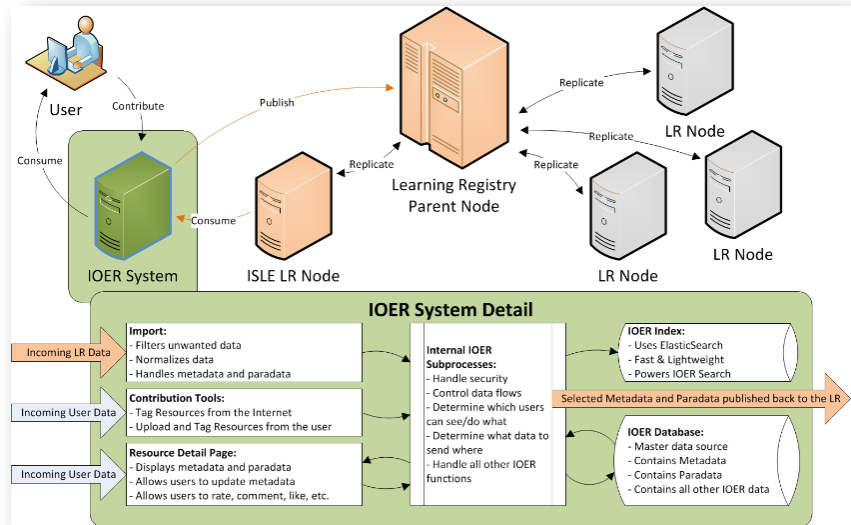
User

Contribute

Consume

Publish

Replicate

Replicate

Replicate

Replicate

LR Node

LR Node

Learning Registry Parent Node

Consume

IOER System

ISLE LR Node

LR Node

IOER System Detail

Incoming LR Data

Import:
- Filters unwanted data
- Normalizes data
- Handles metadata and paradata

Incoming User Data

Contribution Tools:
- Tag Resources from the Internet
- Upload and Tag Resources from the user

Incoming User Data

Resource Detail Page:
- Displays metadata and paradata
- Allows users to update metadata
- Allows users to rate, comment, like, etc.

Internal IOER Subprocesses:
- Handle security
- Control data flows
- Determine which users can see/do what
- Determine what data to send where
- Handle all other IOER functions

IOER Index:
- Uses ElasticSearch
- Fast & Lightweight
- Powers IOER Search

Selected Metadata and Paradata published back to the LR

IOER Database:
- Master data source
- Contains Metadata
- Contains Paradata
- Contains all other IOER data